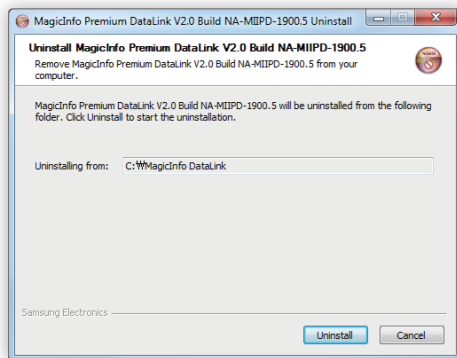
MagicInfo Premium DataLink V2.0 Build NA-MIIPD-1900.5 Uninstall

Uninstall MagicInfo Premium DataLink V2.0 Build NA-MIIPD-1900.5

Remove MagicInfo Premium DataLink V2.0 Build NA-MIIPD-1900.5 from your computer.

MagicInfo Premium DataLink V2.0 Build NA-MIIPD-1900.5 will be uninstalled from the following folder. Click Uninstall to start the uninstallation.

Uninstalling from: C:₩MagicInfo DataLink

Samsung Electronics

Uninstall Cancel